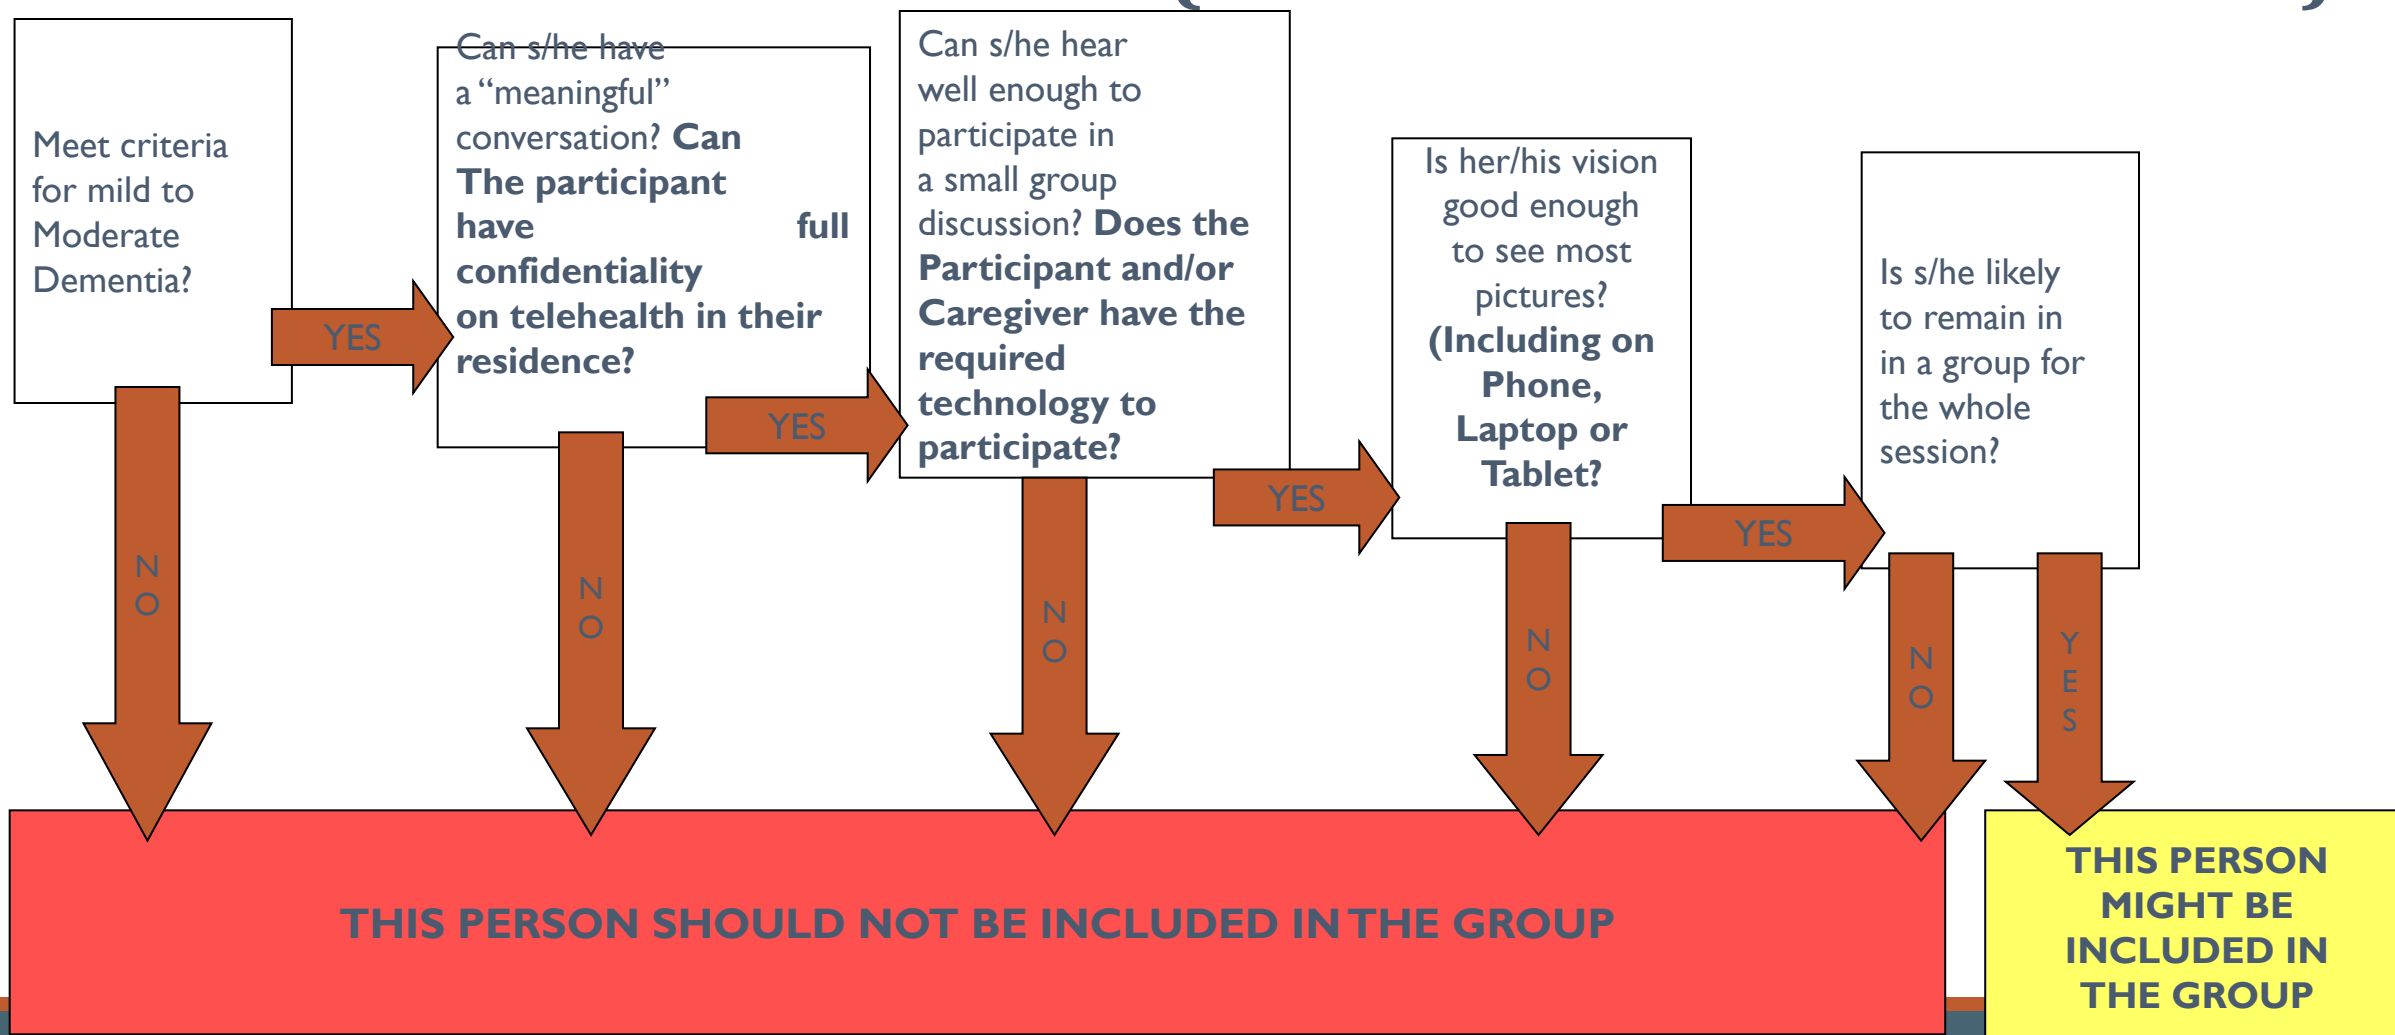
Meet criteria for mild to Moderate Dementia?

YES

NO

Can s/he have a "meaningful" conversation? **Can The participant have full confidentiality on telehealth in their residence?**

YES

NO

Can s/he hear well enough to participate in a small group discussion? **Does the Participant and/or Caregiver have the required technology to participate?**

YES

NO

Is her/his vision good enough to see most pictures? **(Including on Phone, Laptop or Tablet?**

YES

NO

Is s/he likely to remain in in a group for the whole session?

NO

YES

THIS PERSON SHOULD NOT BE INCLUDED IN THE GROUP

THIS PERSON MIGHT BE INCLUDED IN THE GROUP